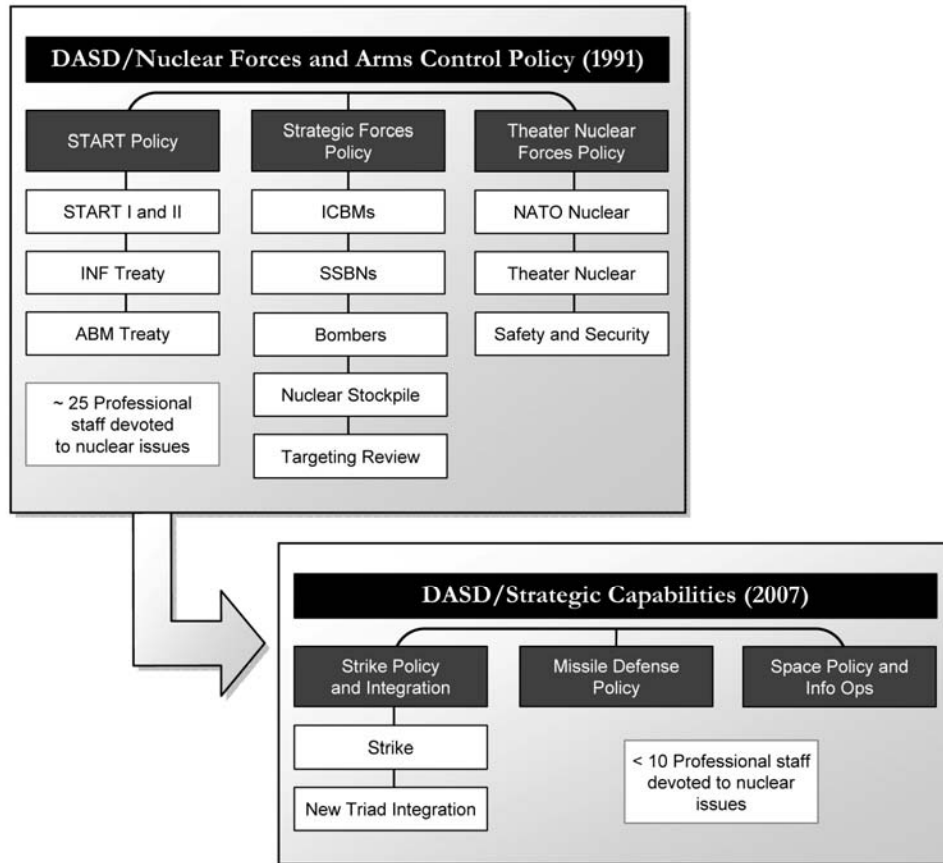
DASD/Nuclear Forces and Arms Control Policy (1991)

START Policy

START I and II

INF Treaty

ABM Treaty

~ 25 Professional staff devoted to nuclear issues

Strategic Forces Policy

ICBMs

SSBNs

Bombers

Nuclear Stockpile

Targeting Review

Theater Nuclear Forces Policy

NATO Nuclear

Theater Nuclear

Safety and Security

DASD/Strategic Capabilities (2007)

Strike Policy and Integration

Strike

New Triad Integration

Missile Defense Policy

< 10 Professional staff devoted to nuclear issues

Space Policy and Info Ops